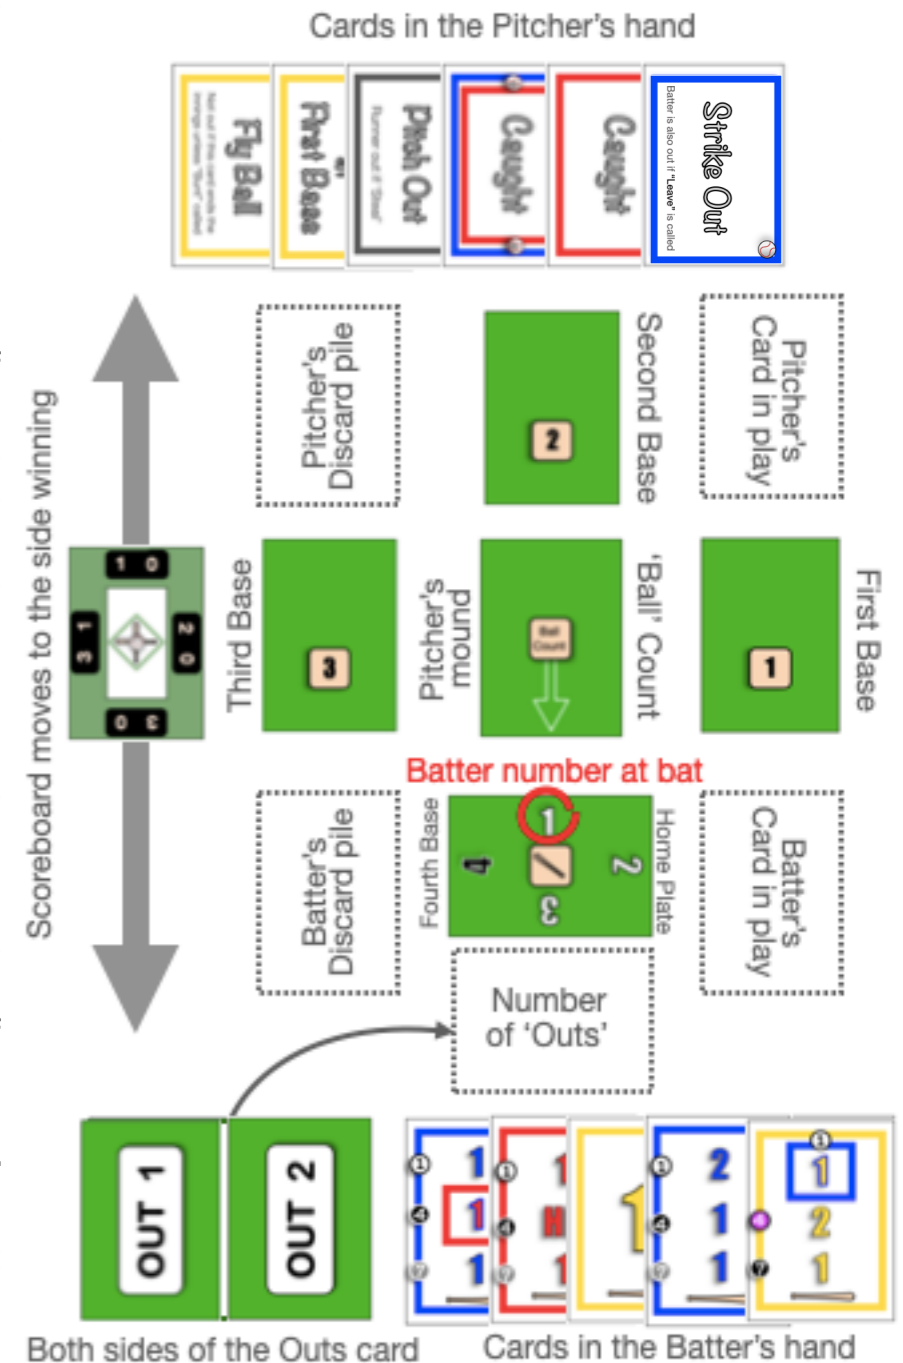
Cards in the Pitcher's hand

Fly Ball
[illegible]

First Base

Pitch Out
Runner out if "Steal"

Caught

Caught

Strike Out
Batter is also out if "Leave" is called

Pitcher's Discard pile

Second Base
2

Pitcher's Card in play

Scoreboard moves to the side winning

1 0
3 1
2 0
0 3

Third Base
3

Pitcher's mound
Ball Count

'Ball' Count

First Base
1

Batter number at bat

Batter's Discard pile

Fourth Base
1
4
2
3
Home Plate

Batter's Card in play

Number of 'Outs'

OUT 1

OUT 2

Both sides of the Outs card

1 1 1

1 H 1

1

2 1 1

1 2 1

Cards in the Batter's hand